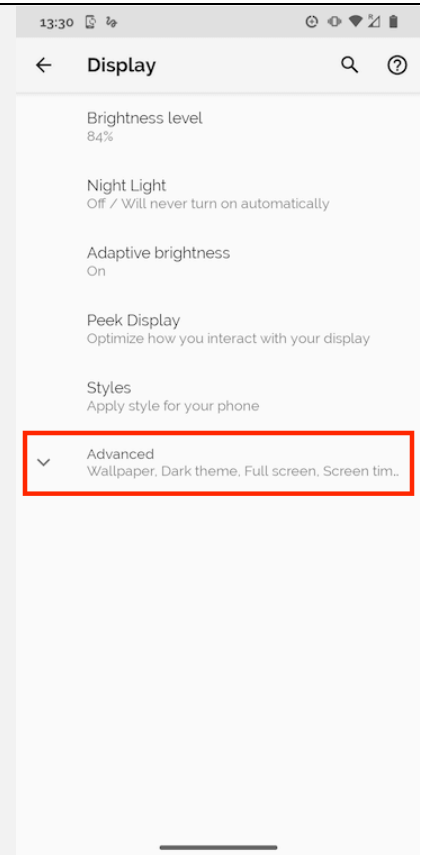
13:30

Display

Brightness level
84%

Night Light
Off / Will never turn on automatically

Adaptive brightness
On

Peek Display
Optimize how you interact with your display

Styles
Apply style for your phone

Advanced
Wallpaper, Dark theme, Full screen, Screen tim..